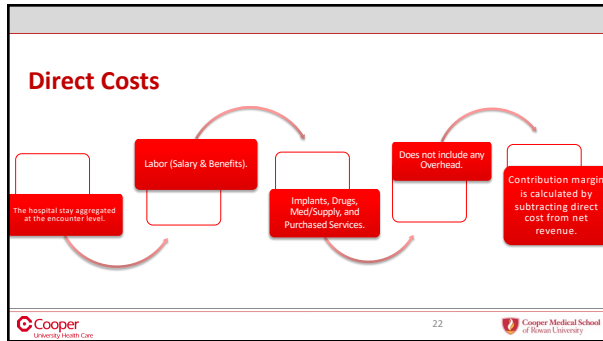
Direct Costs

The hospital stay aggregated at the encounter level.

Labor (Salary & Benefits).

Implants, Drugs, Med/Supply, and Purchased Services.

Does not include any Overhead.

Contribution margin is calculated by subtracting direct cost from net revenue.

Cooper University Health Care

22

Cooper Medical School of Rowan University